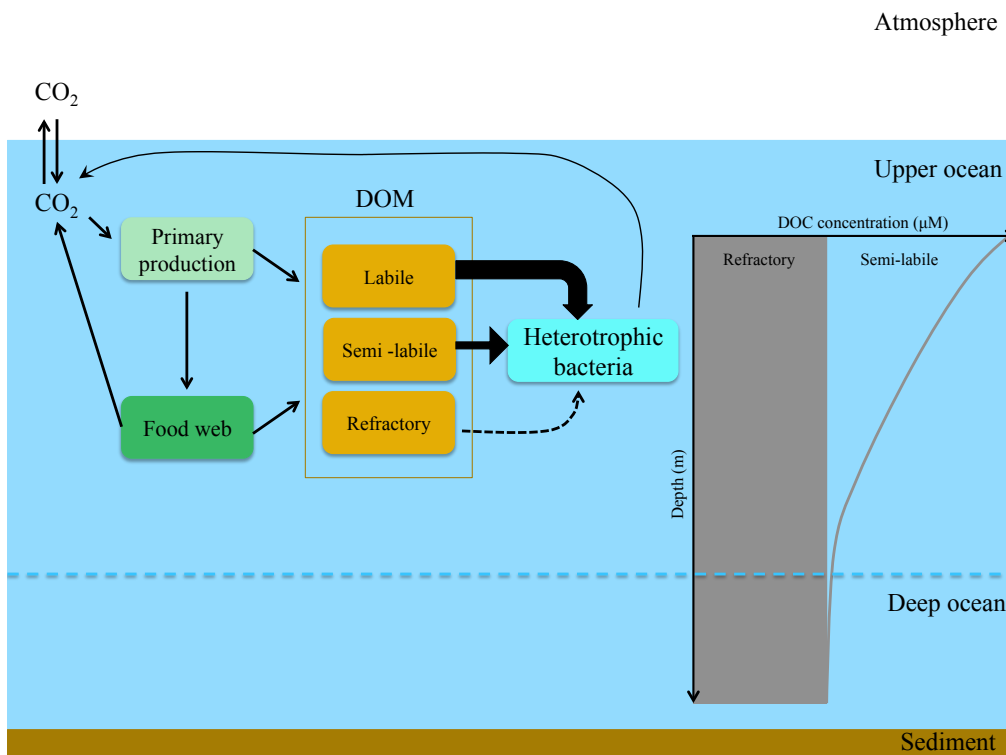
Atmosphere

$CO_2$

Upper ocean

$CO_2$

DOM

Primary production

Labile

Semi -labile

Refractory

Heterotrophic bacteria

Food web

DOC concentration (μM)

Refractory

Semi-labile

Depth (m)

Deep ocean

Sediment